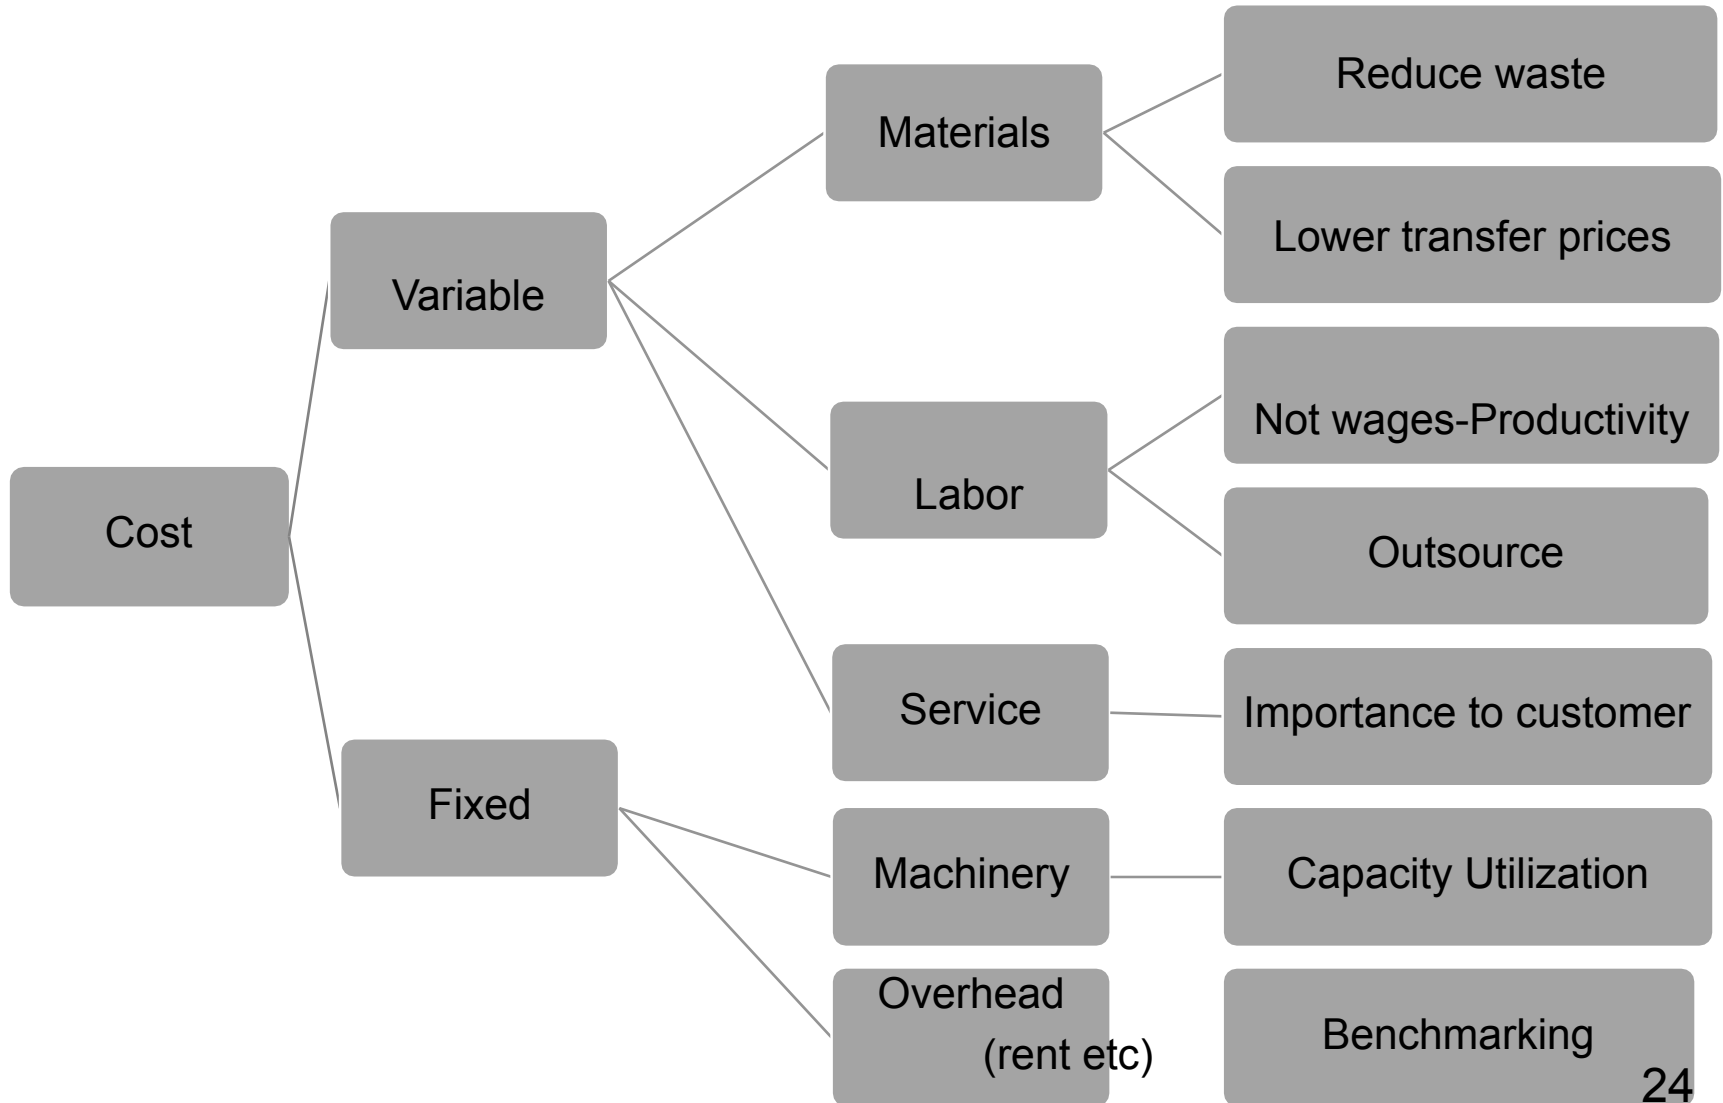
Cost

Variable

Fixed

Materials

Labor

Service

Machinery

Overhead (rent etc)

Reduce waste

Lower transfer prices

Not wages-Productivity

Outsource

Importance to customer

Capacity Utilization

Benchmarking

24